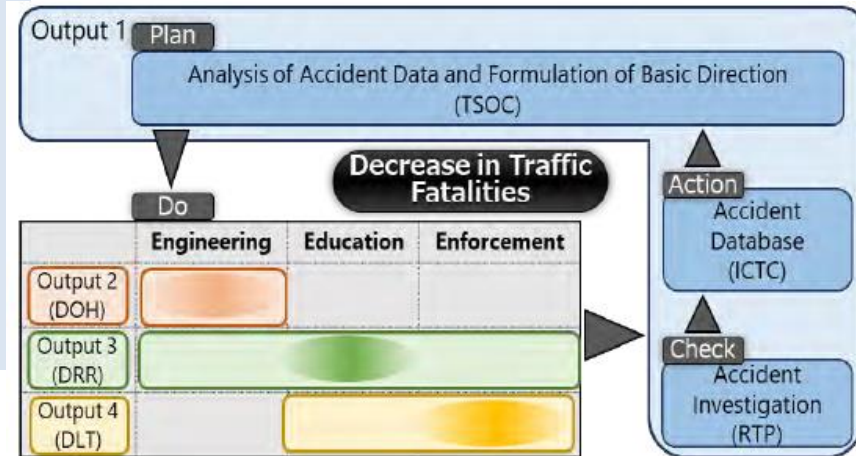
Output 1 Plan

Analysis of Accident Data and Formulation of Basic Direction (TSOC)

Decrease in Traffic Fatalities

Do

| | Engineering | Education | Enforcement |
|---|---|---|---|
| Output 2 (DOH) | | | |
| Output 3 (DRR) | | | |
| Output 4 (DLT) | | | |

Action

Accident Database (ICTC)

Check

Accident Investigation (RTP)